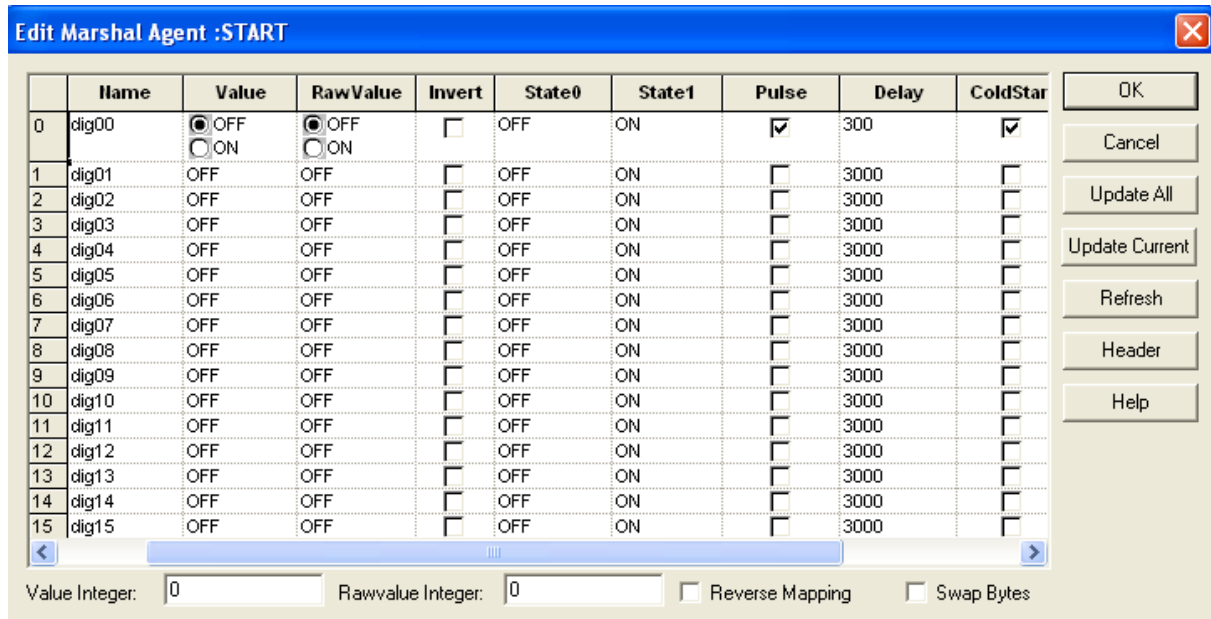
Edit Marshal Agent :START

| | Name | Value | RawValue | Invert | State0 | State1 | Pulse | Delay | ColdStar |
|---|---|---|---|---|---|---|---|---|---|
| 0 | dig00 | OFF ON | OFF ON | ☐ | OFF | ON | ☑ | 300 | ☑ |
| 1 | dig01 | OFF | OFF | ☐ | OFF | ON | ☐ | 3000 | ☐ |
| 2 | dig02 | OFF | OFF | ☐ | OFF | ON | ☐ | 3000 | ☐ |
| 3 | dig03 | OFF | OFF | ☐ | OFF | ON | ☐ | 3000 | ☐ |
| 4 | dig04 | OFF | OFF | ☐ | OFF | ON | ☐ | 3000 | ☐ |
| 5 | dig05 | OFF | OFF | ☐ | OFF | ON | ☐ | 3000 | ☐ |
| 6 | dig06 | OFF | OFF | ☐ | OFF | ON | ☐ | 3000 | ☐ |
| 7 | dig07 | OFF | OFF | ☐ | OFF | ON | ☐ | 3000 | ☐ |
| 8 | dig08 | OFF | OFF | ☐ | OFF | ON | ☐ | 3000 | ☐ |
| 9 | dig09 | OFF | OFF | ☐ | OFF | ON | ☐ | 3000 | ☐ |
| 10 | dig10 | OFF | OFF | ☐ | OFF | ON | ☐ | 3000 | ☐ |
| 11 | dig11 | OFF | OFF | ☐ | OFF | ON | ☐ | 3000 | ☐ |
| 12 | dig12 | OFF | OFF | ☐ | OFF | ON | ☐ | 3000 | ☐ |
| 13 | dig13 | OFF | OFF | ☐ | OFF | ON | ☐ | 3000 | ☐ |
| 14 | dig14 | OFF | OFF | ☐ | OFF | ON | ☐ | 3000 | ☐ |
| 15 | dig15 | OFF | OFF | ☐ | OFF | ON | ☐ | 3000 | ☐ |

OK
Cancel
Update All
Update Current
Refresh
Header
Help

Value Integer: 0
Rawvalue Integer: 0
Reverse Mapping
Swap Bytes